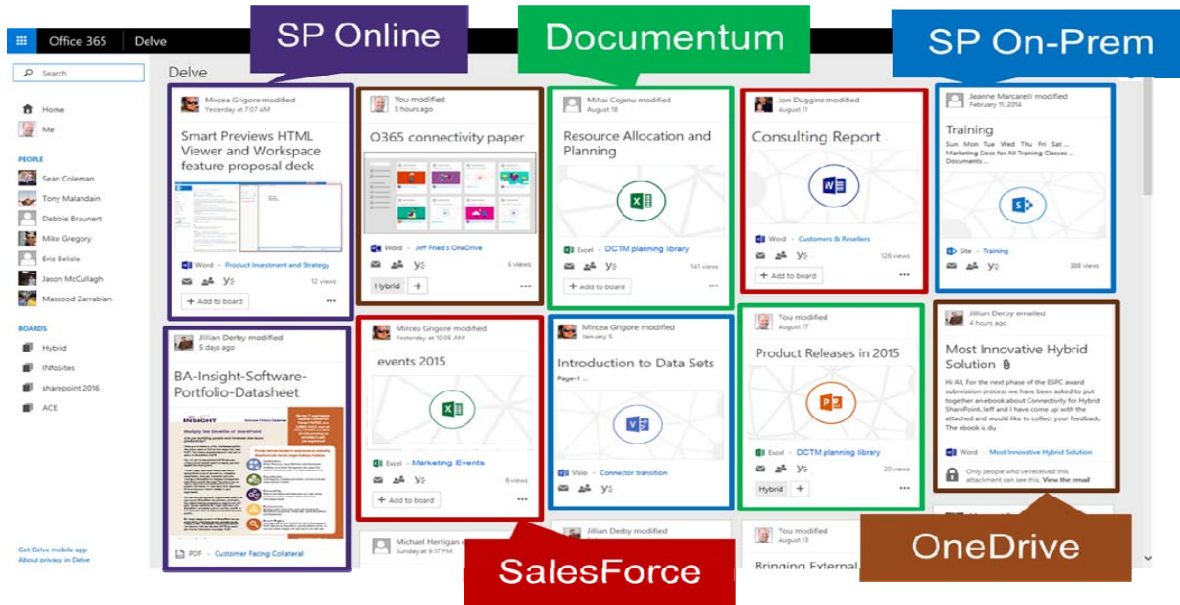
Office 365 | Delve

SP Online

Documentum

SP On-Prem

Search

Delve

Home

Me

PEOPLE

Sean Coleman

Tony Malandain

Debbie Brounert

Mike Gregory

Eric Bellate

Jason McCullagh

Massood Zarrabian

BOARDS

Hybrid

INfoSites

sharepoint 2016

ACE

Get Delve mobile app

About privacy in Delve

Mircea Grigore modified
Yesterday at 7:07 AM

Smart Previews HTML Viewer and Workspace feature proposal deck

Word · Product Investment and Strategy

12 views

+ Add to board

You modified
3 hours ago

O365 connectivity paper

Word · Jeff Fried's OneDrive

6 views

Hybrid +

Mihai Cojanu modified
August 18

Resource Allocation and Planning

Excel · DCTM planning library

141 views

+ Add to board

Jon Duggins modified
August 11

Consulting Report

Word · Customers & Resellers

126 views

+ Add to board

Jeanne Marcarelli modified
February 11, 2014

Training

Sun Mon Tue Wed Thu Fri Sat
Marketing Docs for All Training Classes Documents...

Site · Training

388 views

Jillian Derby modified
5 days ago

BA-Insight-Software-Portfolio-Datasheet

PDF · Customer Facing Collateral

Mircea Grigore modified
Yesterday at 10:05 AM

events 2015

Excel · Marketing Events

6 views

+ Add to board

Mircea Grigore modified
August 5

Introduction to Data Sets

Page-1

Visio · Connector transition

You modified
August 17

Product Releases in 2015

Excel · DCTM planning library

20 views

Hybrid +

Jillian Derby emailed
4 hours ago

Most Innovative Hybrid Solution

Hi All, For the next phase of the ESPC award submission process we have been asked to put together an ebook about Connectivity for Hybrid SharePoint. Jeff and I have come up with the ideas and we would like to collect your feedback. The ebook is du

Word · Most Innovative Hybrid Solution

Only people who received this attachment can see this. View the email

Michael Herrigan
Sunday at 9:17 PM

Jillian Derby modified

You modified
August 13

Bringing External

SalesForce

OneDrive